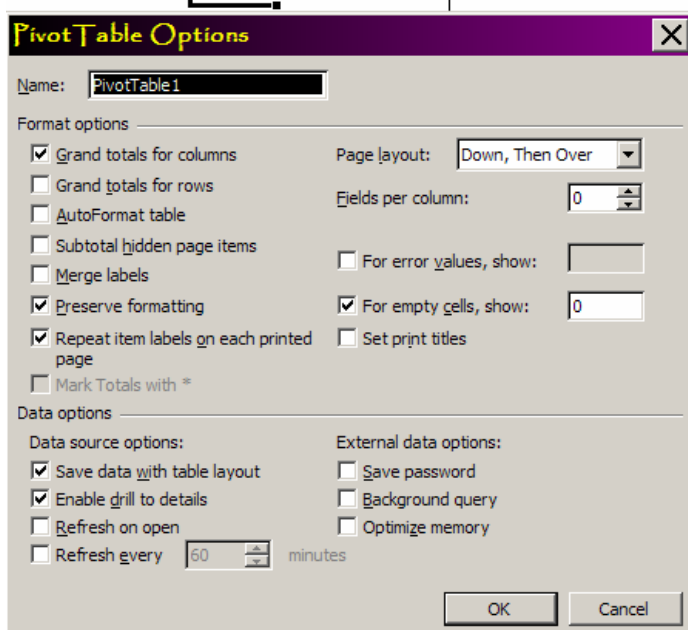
PivotTable Options

Name: PivotTable1

Format options

Grand totals for columns
Grand totals for rows
AutoFormat table
Subtotal hidden page items
Merge labels
Preserve formatting
Repeat item labels on each printed page
Mark Totals with *

Page layout: Down, Then Over
Fields per column: 0
For error values, show:
For empty cells, show: 0
Set print titles

Data options

Data source options:
Save data with table layout
Enable drill to details
Refresh on open
Refresh every 60 minutes

External data options:
Save password
Background query
Optimize memory

OK
Cancel